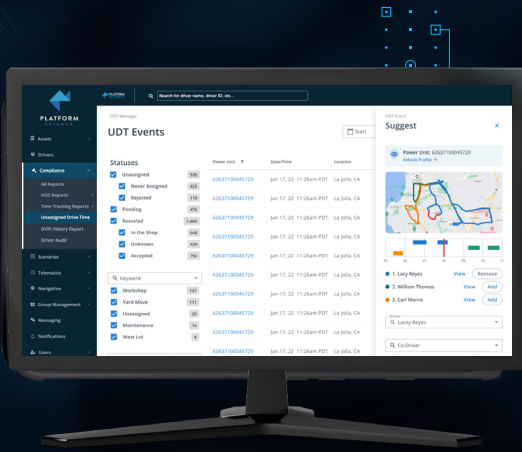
PLATFORM SCIENCE

Search for driver name, driver ID, etc...

Assets
Drivers
Compliance
All Reports
HOS Reports
Time Tracking Reports
Unassigned Drive Time
DVIR History Report
Driver Audit
Scenarios
Telematics
Navigation
Group Management
Messaging
Notifications
Users

UDT Manager
UDT Events

Start

Statuses
Unassigned 535
Never Assigned 425
Rejected 110
Pending 476
Resolved 1,866
In the Shop 646
Unknown 429
Accepted 792

Keyword
Workshop 147
Yard Move 111
Unassigned 20
Maintenance 14
West Lot 8

| Power Unit | Date/Time | Location |
|---|---|---|
| 62637100045729 | Jan 17, 22 11:26am PDT | La Jolla, CA |
| 62637100045729 | Jan 17, 22 11:26am PDT | La Jolla, CA |
| 62637100045729 | Jan 17, 22 11:26am PDT | La Jolla, CA |
| 62637100045729 | Jan 17, 22 11:26am PDT | La Jolla, CA |
| 62637100045729 | Jan 17, 22 11:26am PDT | La Jolla, CA |
| 62637100045729 | Jan 17, 22 11:26am PDT | La Jolla, CA |
| 62637100045729 | Jan 17, 22 11:26am PDT | La Jolla, CA |
| 62637100045729 | Jan 17, 22 11:26am PDT | La Jolla, CA |
| 62637100045729 | Jan 17, 22 11:26am PDT | La Jolla, CA |
| 62637100045729 | Jan 17, 22 11:26am PDT | La Jolla, CA |
| 62637100045729 | Jan 17, 22 11:26am PDT | La Jolla, CA |
| 62637100045729 | Jan 17, 22 11:26am PDT | La Jolla, CA |
| 62637100045729 | Jan 17, 22 11:26am PDT | La Jolla, CA |

UDT Event
Suggest
Power Unit: 62637100045729
Vehicle Profile
1. Lacy Reyes View Remove
2. William Thomas View Add
3. Carl Morris View Add
Driver
Lacey Reyes
Co-Driver